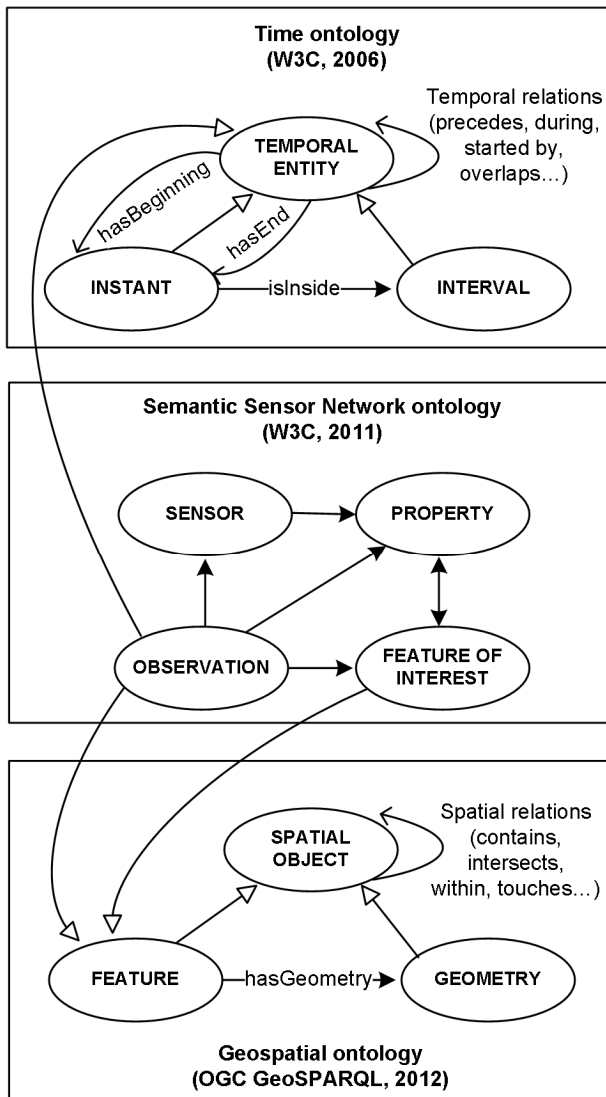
Time ontology
(W3C, 2006)

Temporal relations (precedes, during, started by, overlaps...)

TEMPORAL ENTITY

hasBeginning

hasEnd

INSTANT

isInside

INTERVAL

Semantic Sensor Network ontology
(W3C, 2011)

SENSOR

PROPERTY

OBSERVATION

FEATURE OF INTEREST

Spatial relations (contains, intersects, within, touches...)

SPATIAL OBJECT

FEATURE

hasGeometry

GEOMETRY

Geospatial ontology
(OGC GeoSPARQL, 2012)